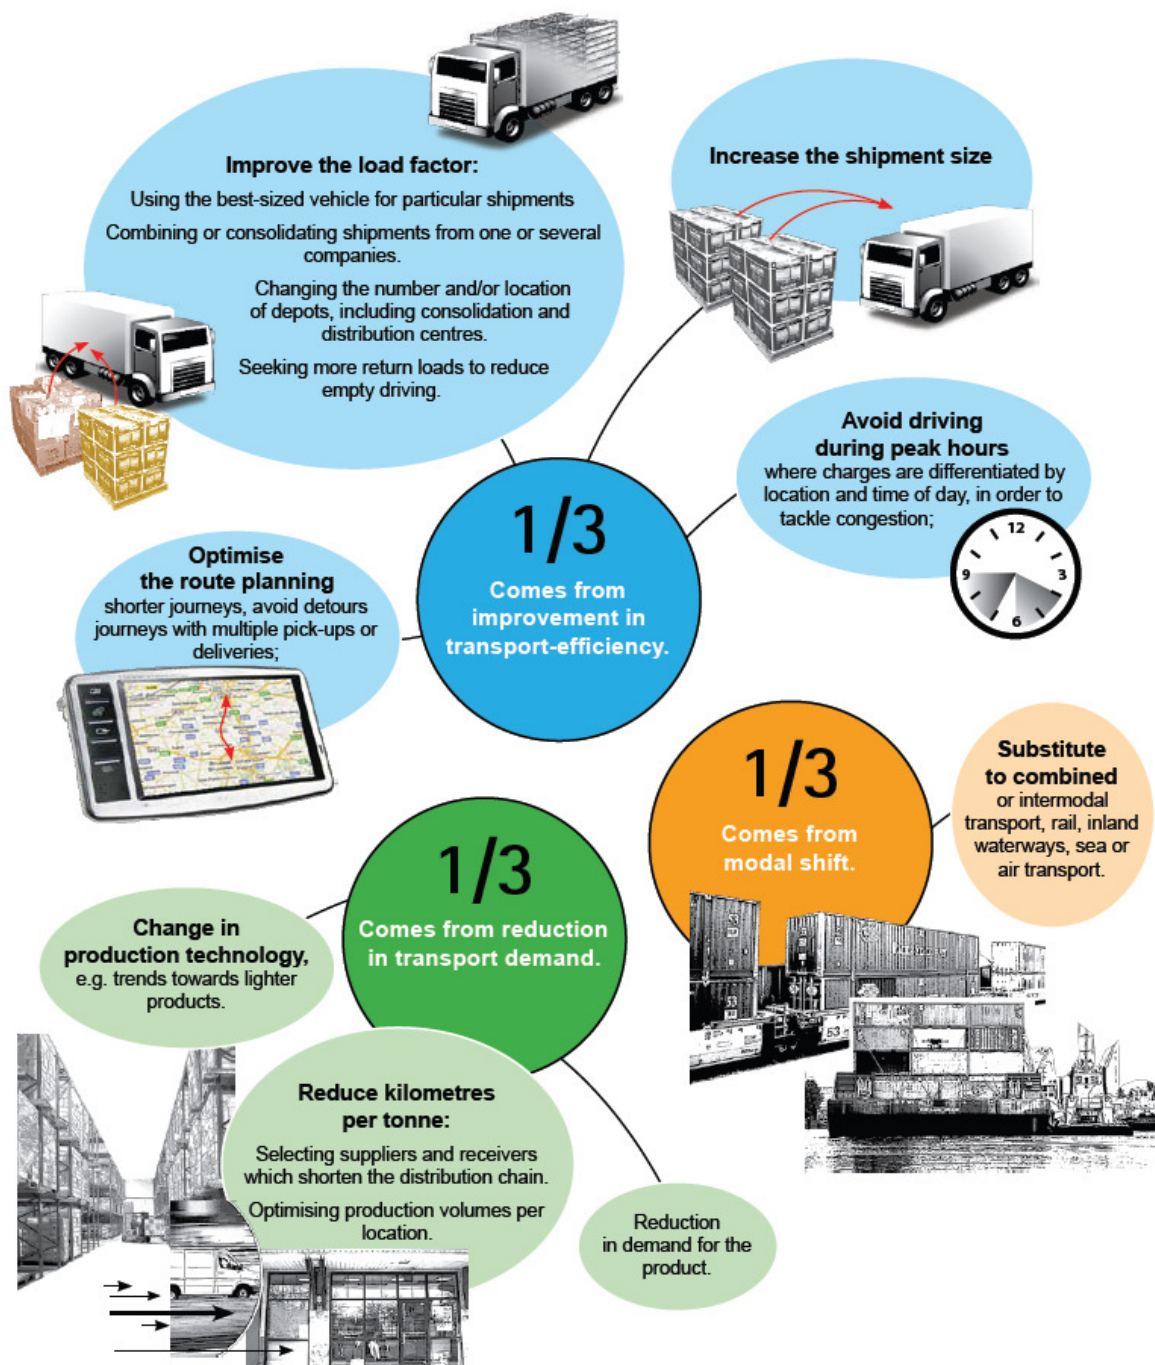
Improve the load factor:
Using the best-sized vehicle for particular shipments
Combining or consolidating shipments from one or several companies.
Changing the number and/or location of depots, including consolidation and distribution centres.
Seeking more return loads to reduce empty driving.

Increase the shipment size

Avoid driving during peak hours
where charges are differentiated by location and time of day, in order to tackle congestion;

12
9
3
6

1/3
Comes from improvement in transport-efficiency.

Optimise the route planning
shorter journeys, avoid detours journeys with multiple pick-ups or deliveries;

1/3
Comes from modal shift.

Substitute to combined
or intermodal transport, rail, inland waterways, sea or air transport.

1/3
Comes from reduction in transport demand.

Change in production technology,
e.g. trends towards lighter products.

Reduce kilometres per tonne:
Selecting suppliers and receivers which shorten the distribution chain.
Optimising production volumes per location.

Reduction in demand for the product.